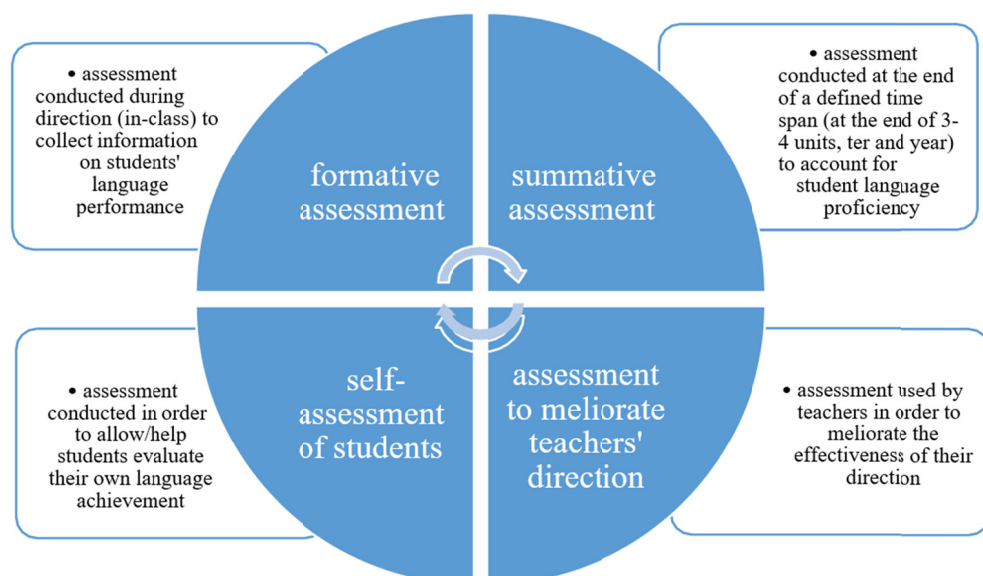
• assessment conducted during direction (in-class) to collect information on students' language performance

formative assessment

summative assessment

• assessment conducted at the end of a defined time span (at the end of 3-4 units, ter and year) to account for student language proficiency

• assessment conducted in order to allow/help students evaluate their own language achievement

self-assessment of students

assessment to meliorate teachers' direction

• assessment used by teachers in order to meliorate the effectiveness of their direction